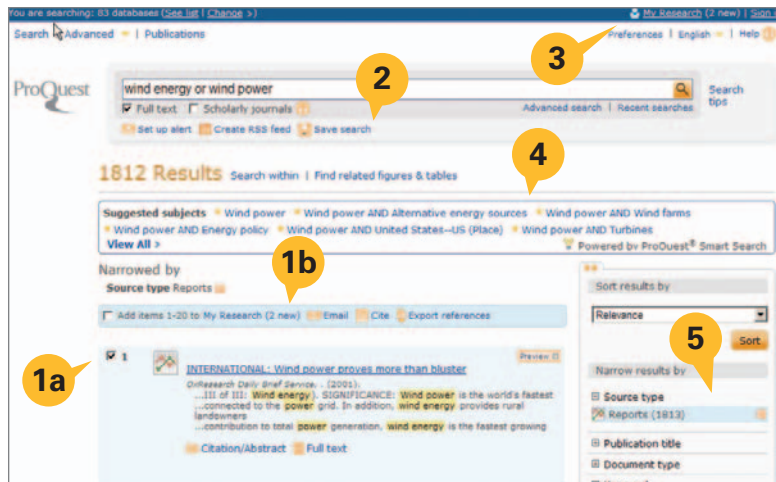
You are searching: 83 databases (See list | Change >)

My Research (2 new) | Sign

Search Advanced | Publications

Preferences | English | Help

3

ProQuest

wind energy or wind power

Search tips

2

Full text Scholarly journals

Advanced search | Recent searches

Set up alert Create RSS feed Save search

4

1812 Results Search within | Find related figures & tables

Suggested subjects • Wind power • Wind power AND Alternative energy sources • Wind power AND Wind farms • Wind power AND Energy policy • Wind power AND United States--US (Place) • Wind power AND Turbines

View All »

Powered by ProQuest® Smart Search

Narrowed by

1b

Source type Reports

Sort results by

Add items 1-20 to My Research (2 new) Email Cite Export references

Relevance

5

Sort

1a

1

INTERNATIONAL: Wind power proves more than bluster

Preview

OxResearch Daily Brief Service. . (2001).
...III of III: Wind energy). SIGNIFICANCE: Wind power is the world's fastest ...connected to the power grid. In addition, wind energy provides rural landowners
...contribution to total power generation, wind energy is the fastest growing

Citation/Abstract Full text

Narrow results by

Source type

Reports (1813)

Publication title

Document type